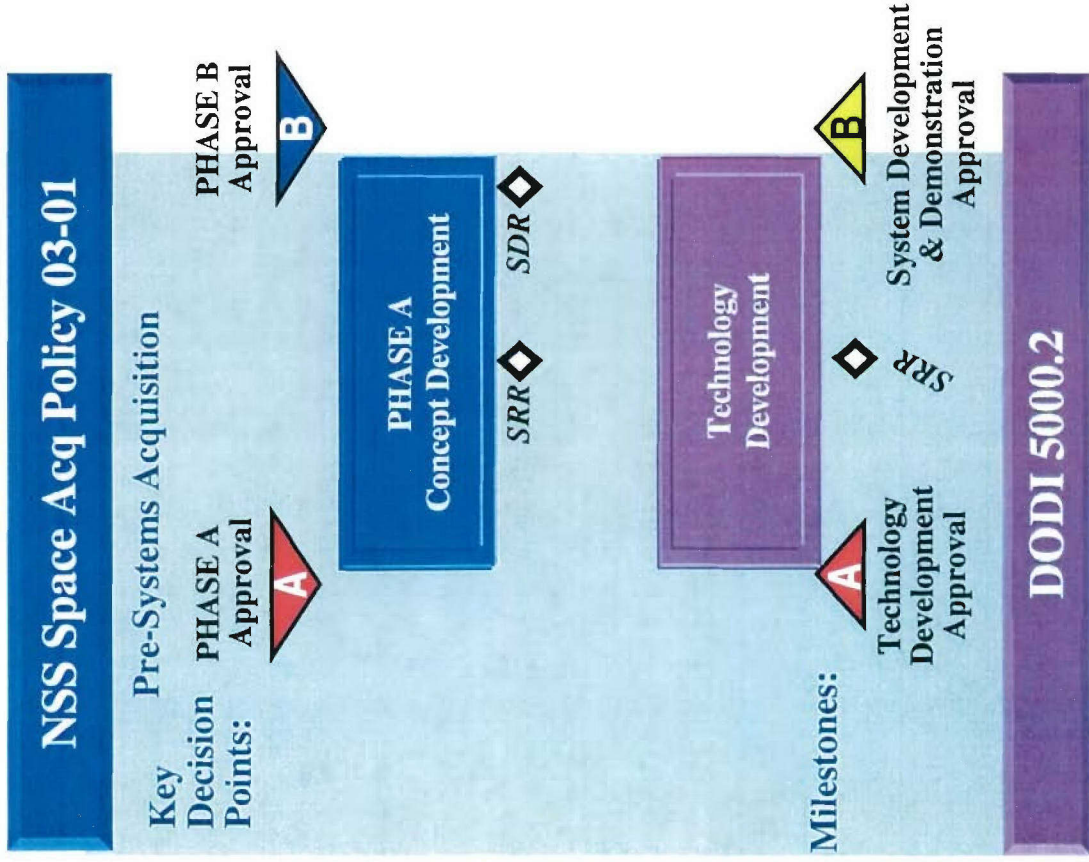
NSS Space Acq Policy 03-01

Pre-Systems Acquisition

Key Decision Points:

A
PHASE A Approval

PHASE A Concept Development

SRR

SDR

B
PHASE B Approval

Milestones:

A
Technology Development Approval

Technology Development

SRR

B
System Development & Demonstration Approval

DODI 5000.2